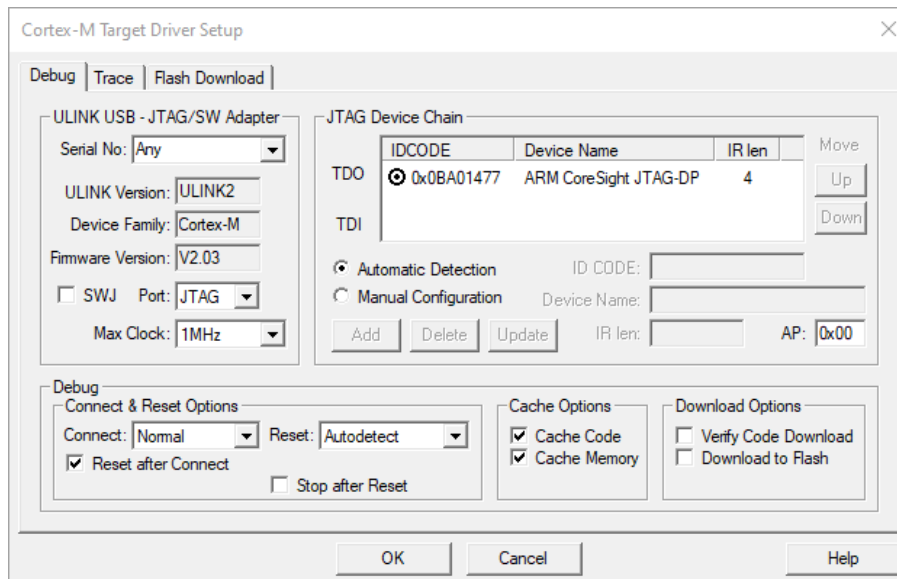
Cortex-M Target Driver Setup

Debug | Trace | Flash Download

ULINK USB - JTAG/SW Adapter
Serial No: Any
ULINK Version: ULINK2
Device Family: Cortex-M
Firmware Version: V2.03
SWJ Port: JTAG
Max Clock: 1MHz

JTAG Device Chain
TDO
TDI

| IDCODE | Device Name | IR len |
|---|---|---|
| 0x0BA01477 | ARM CoreSight JTAG-DP | 4 |

Move
Up
Down

Automatic Detection
Manual Configuration
ID CODE:
Device Name:
Add Delete Update
IR len:
AP: 0x00

Debug
Connect & Reset Options
Connect: Normal
Reset: Autodetect
Reset after Connect
Stop after Reset

Cache Options
Cache Code
Cache Memory

Download Options
Verify Code Download
Download to Flash

OK Cancel Help